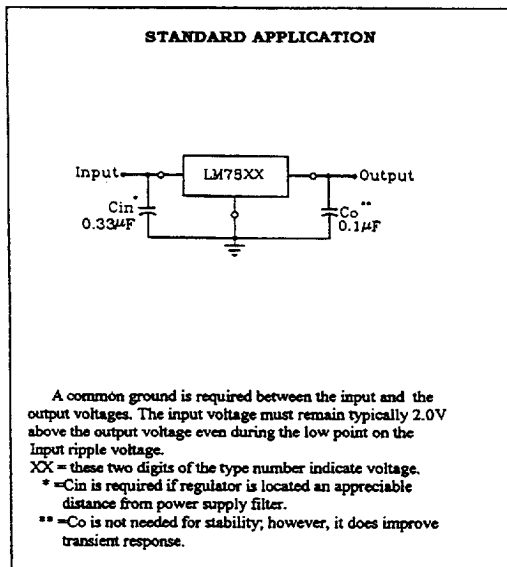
STANDARD APPLICATION

Input

LM78XX

Output

Cin*
0.33$\mu$F

Co**
0.1$\mu$F

A common ground is required between the input and the output voltages. The input voltage must remain typically 2.0V above the output voltage even during the low point on the Input ripple voltage.

XX = these two digits of the type number indicate voltage.

* =Cin is required if regulator is located an appreciable distance from power supply filter.

** =Co is not needed for stability; however, it does improve transient response.